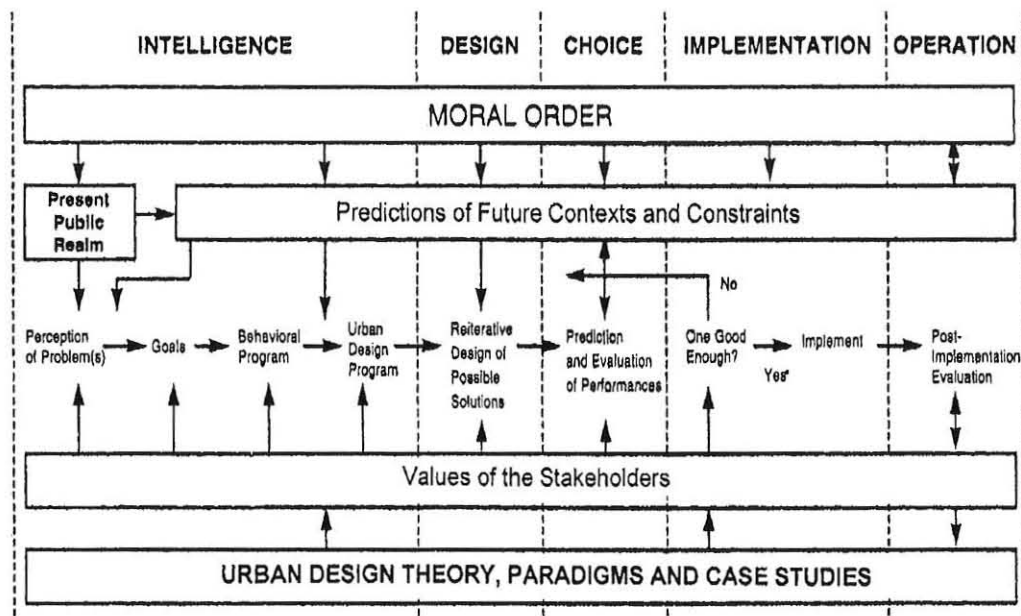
INTELLIGENCE DESIGN CHOICE IMPLEMENTATION OPERATION

MORAL ORDER

Present Public Realm

Predictions of Future Contexts and Constraints

No

Perception of Problem(s)

Goals

Behavioral Program

Urban Design Program

Reiterative Design of Possible Solutions

Prediction and Evaluation of Performances

One Good Enough?

Yes

Implement

Post-Implementation Evaluation

Values of the Stakeholders

URBAN DESIGN THEORY, PARADIGMS AND CASE STUDIES